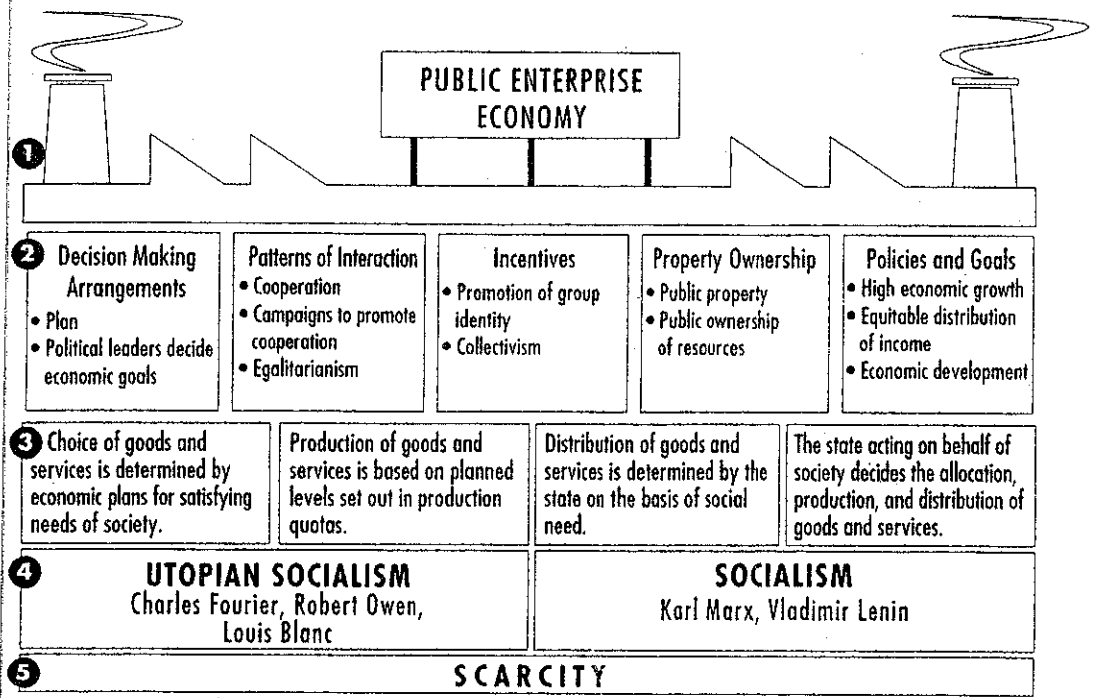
PUBLIC ENTERPRISE ECONOMY

1

2 Decision Making Arrangements
• Plan
• Political leaders decide economic goals

Patterns of Interaction
• Cooperation
• Campaigns to promote cooperation
• Egalitarianism

Incentives
• Promotion of group identity
• Collectivism

Property Ownership
• Public property
• Public ownership of resources

Policies and Goals
• High economic growth
• Equitable distribution of income
• Economic development

3 Choice of goods and services is determined by economic plans for satisfying needs of society.

Production of goods and services is based on planned levels set out in production quotas.

Distribution of goods and services is determined by the state on the basis of social need.

The state acting on behalf of society decides the allocation, production, and distribution of goods and services.

4 UTOPIAN SOCIALISM
Charles Fourier, Robert Owen, Louis Blanc

SOCIALISM
Karl Marx, Vladimir Lenin

5 SCARCITY